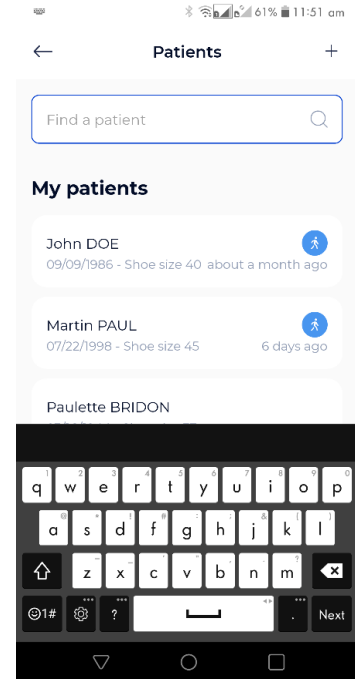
61% 11:51 am

←
Patients
+

Find a patient

My patients

John DOE
09/09/1986 - Shoe size 40 about a month ago

Martin PAUL
07/22/1998 - Shoe size 45 6 days ago

Paulette BRIDON
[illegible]

1 2 3 4 5 6 7 8 9 0
q w e r t y u i o p
a s d f g h j k l
z x c v b n m
☺1# ? . Next